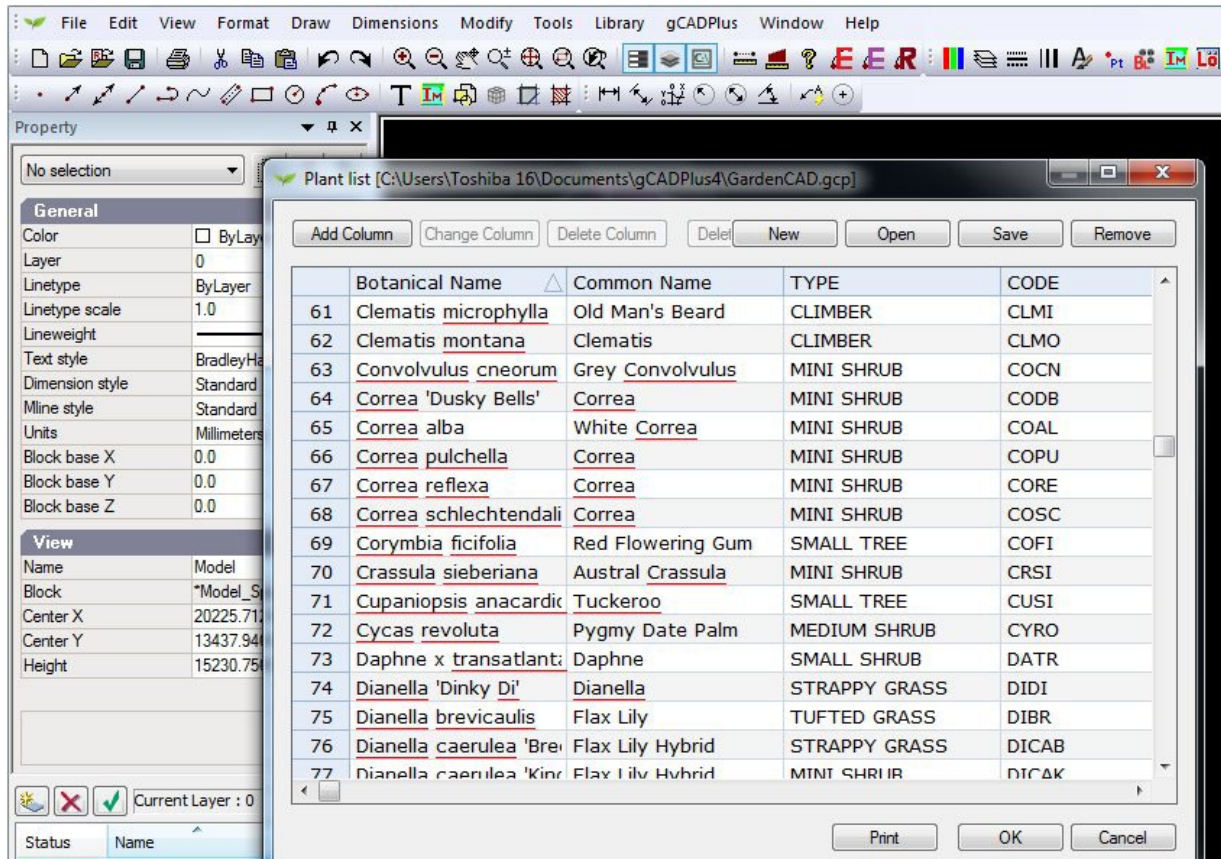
File Edit View Format Draw Dimensions Modify Tools Library gCADPlus Window Help

Property

No selection

| General | |
|---|---|
| Color | ByLaye |
| Layer | 0 |
| Linetype | ByLayer |
| Linetype scale | 1.0 |
| Lineweight | |
| Text style | BradleyHa |
| Dimension style | Standard |
| Mline style | Standard |
| Units | Millimeters |
| Block base X | 0.0 |
| Block base Y | 0.0 |
| Block base Z | 0.0 |

| View | |
|---|---|
| Name | Model |
| Block | *Model_S |
| Center X | 20225.71 |
| Center Y | 13437.94 |
| Height | 15230.75 |

Current Layer : 0

Status Name

Plant list [C:\Users\Toshiba 16\Documents\gCADPlus4\GardenCAD.gcp]

Add Column Change Column Delete Column Delet New Open Save Remove

| | Botanical Name | Common Name | TYPE | CODE |
|---|---|---|---|---|
| 61 | Clematis microphylla | Old Man's Beard | CLIMBER | CLMI |
| 62 | Clematis montana | Clematis | CLIMBER | CLMO |
| 63 | Convolvulus cneorum | Grey Convolvulus | MINI SHRUB | COCN |
| 64 | Correa 'Dusky Bells' | Correa | MINI SHRUB | CODB |
| 65 | Correa alba | White Correa | MINI SHRUB | COAL |
| 66 | Correa pulchella | Correa | MINI SHRUB | COPU |
| 67 | Correa reflexa | Correa | MINI SHRUB | CORE |
| 68 | Correa schlechtendali | Correa | MINI SHRUB | COSC |
| 69 | Corymbia ficifolia | Red Flowering Gum | SMALL TREE | COFI |
| 70 | Crassula sieberiana | Austral Crassula | MINI SHRUB | CRSI |
| 71 | Cupaniopsis anacardic | Tuckeroo | SMALL TREE | CUSI |
| 72 | Cycas revoluta | Pygmy Date Palm | MEDIUM SHRUB | CYRO |
| 73 | Daphne x transatlant | Daphne | SMALL SHRUB | DATR |
| 74 | Dianella 'Dinky Di' | Dianella | STRAPPY GRASS | DIDI |
| 75 | Dianella brevicaulis | Flax Lily | TUFTED GRASS | DIBR |
| 76 | Dianella caerulea 'Bre | Flax Lily Hybrid | STRAPPY GRASS | DICAB |
| 77 | Dianella caerulea 'Kinc | Flax Lily Hybrid | MINI SHRUB | DICAK |

Print OK Cancel